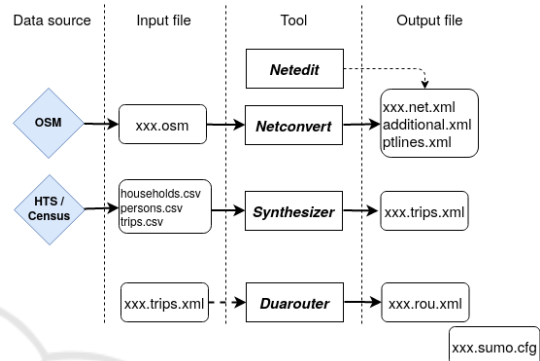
Data source

Input file

Tool

Output file

Netedit

OSM

xxx.osm

Netconvert

xxx.net.xml
additional.xml
ptlines.xml

HTS / Census

households.csv
persons.csv
trips.csv

Synthesizer

xxx.trips.xml

xxx.trips.xml

Duarouter

xxx.rou.xml

xxx.sumo.cfg